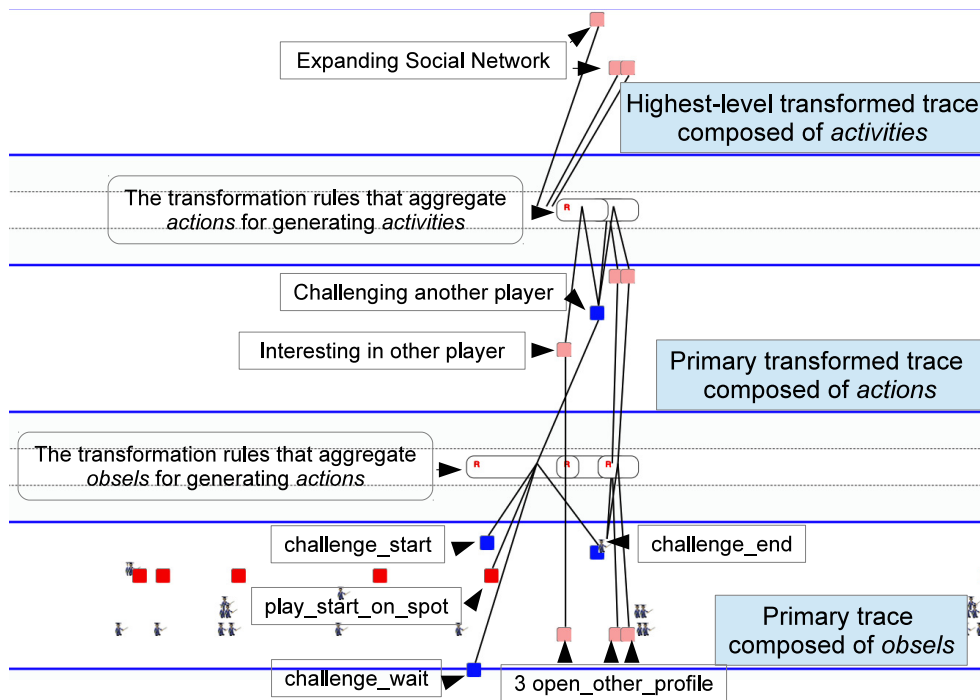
Expanding Social Network

Highest-level transformed trace composed of *activities*

The transformation rules that aggregate *actions* for generating *activities*

R

Challenging another player

Interesting in other player

Primary transformed trace composed of *actions*

The transformation rules that aggregate *obsels* for generating *actions*

R

R

R

challenge_start

challenge_end

play_start_on_spot

Primary trace composed of *obsels*

challenge_wait

3 open_other_profile